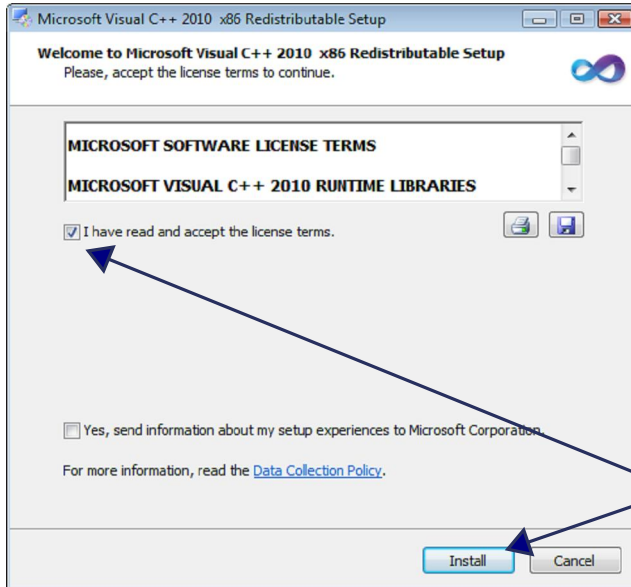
Microsoft Visual C++ 2010 x86 Redistributable Setup

Welcome to Microsoft Visual C++ 2010 x86 Redistributable Setup
Please, accept the license terms to continue.

MICROSOFT SOFTWARE LICENSE TERMS

MICROSOFT VISUAL C++ 2010 RUNTIME LIBRARIES

I have read and accept the license terms.

Yes, send information about my setup experiences to Microsoft Corporation.

For more information, read the Data Collection Policy.

Install Cancel